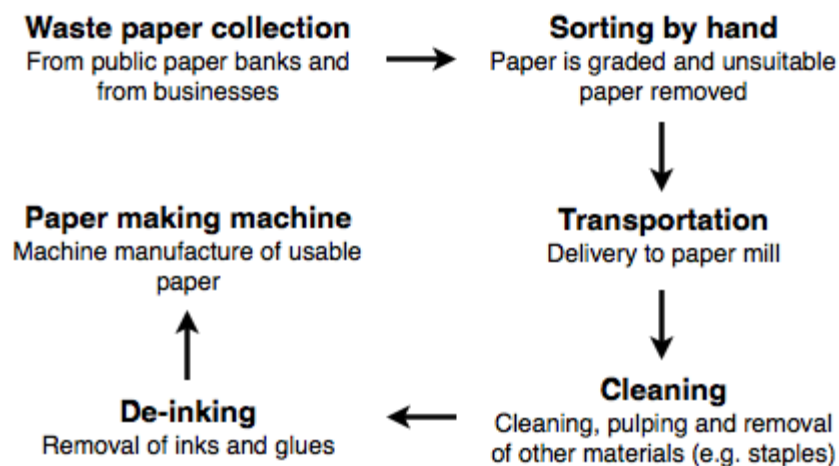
Waste paper collection
From public paper banks and from businesses

Sorting by hand
Paper is graded and unsuitable paper removed

Transportation
Delivery to paper mill

Cleaning
Cleaning, pulping and removal of other materials (e.g. staples)

De-inking
Removal of inks and glues

Paper making machine
Machine manufacture of usable paper